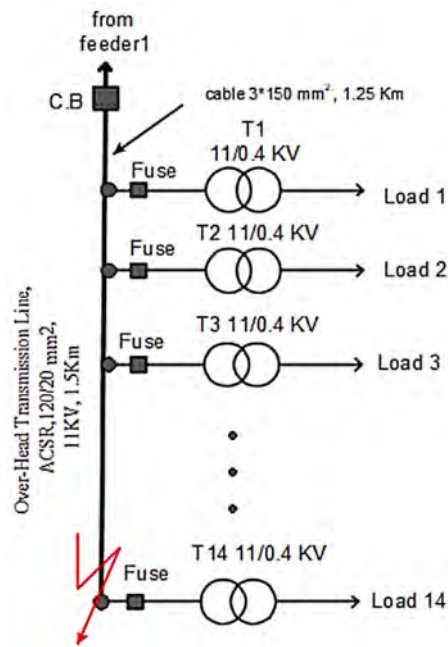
from feeder1

C.B

cable 3*150 mm$^2$, 1.25 Km

T1
11/0.4 KV

Fuse

Load 1

Fuse

T2 11/0.4 KV

Load 2

Fuse

T3 11/0.4 KV

Load 3

Over-Head Transmission Line, ACSR,120/20 mm2, 11KV, 1.5Km

T 14 11/0.4 KV

Fuse

Load 14